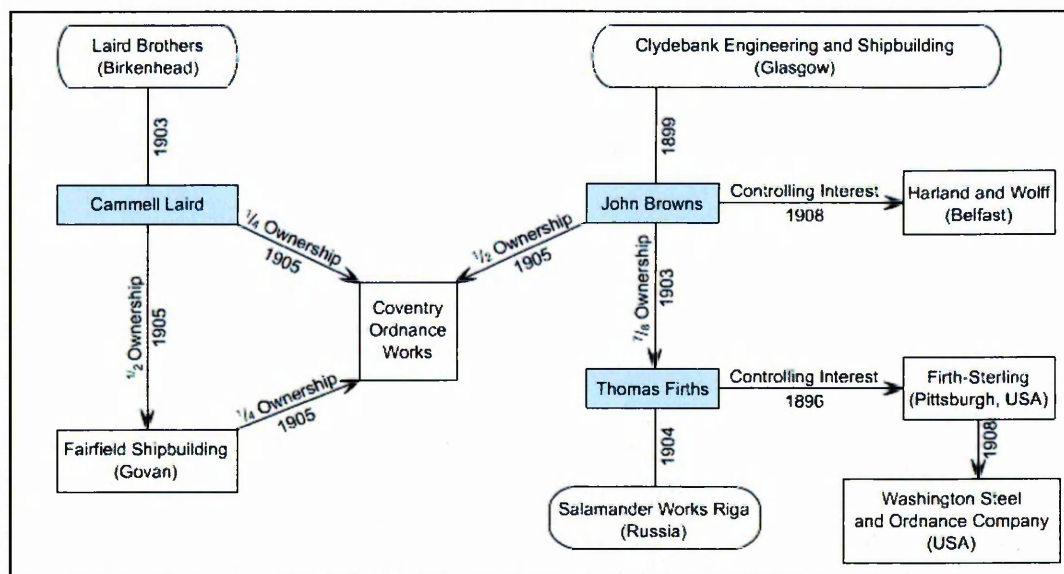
Laird Brothers (Birkenhead)

1903

Cammell Laird

$\frac{1}{4}$ Ownership 1905

$\frac{1}{2}$ Ownership 1905

Coventry Ordnance Works

$\frac{1}{4}$ Ownership 1905

Fairfield Shipbuilding (Govan)

Clydebank Engineering and Shipbuilding (Glasgow)

1899

John Browns

Controlling Interest 1908

Harland and Wolff (Belfast)

$\frac{1}{2}$ Ownership 1905

$\frac{7}{8}$ Ownership 1903

Thomas Firths

Controlling Interest 1896

Firth-Sterling (Pittsburgh, USA)

1908

Washington Steel and Ordnance Company (USA)

1904

Salamander Works Riga (Russia)